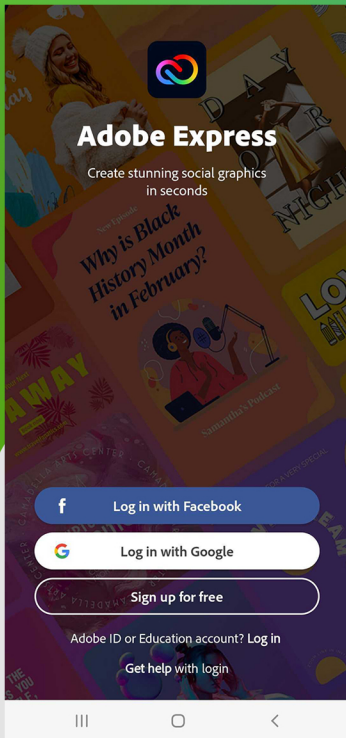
Adobe Express

Create stunning social graphics in seconds

DAY OR NIGHT

New Episode
Why is Black History Month in February?

Samantha's Podcast

AWAY

LOVE

f Log in with Facebook

G Log in with Google

Sign up for free

Adobe ID or Education account? Log in

Get help with login